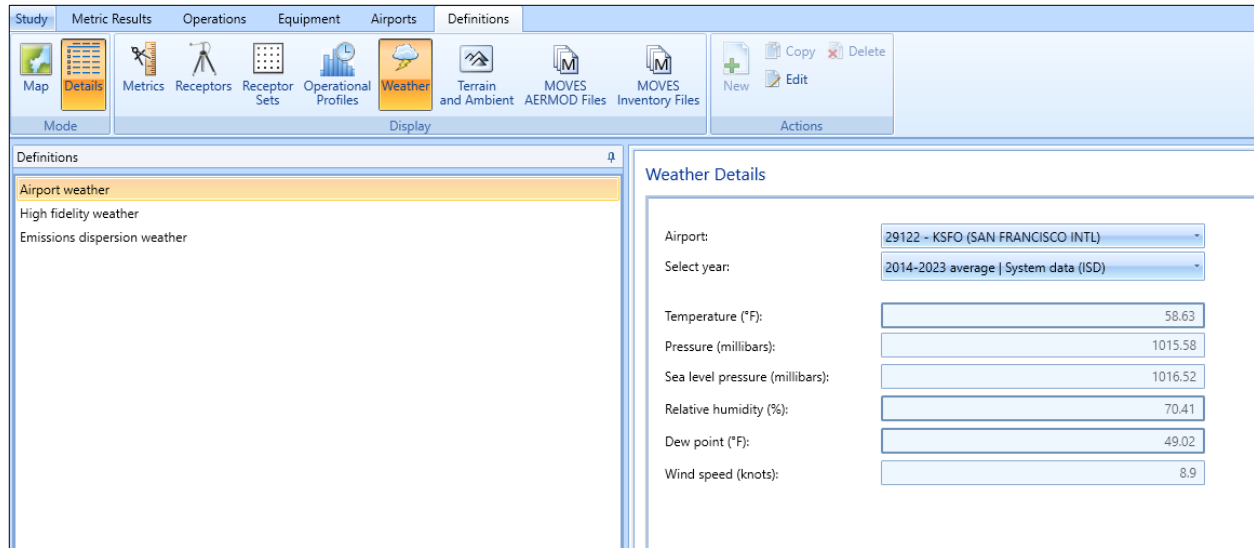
Study Metric Results Operations Equipment Airports Definitions

Map Details
Mode

Metrics Receptors Receptor Sets Operational Profiles Weather Terrain and Ambient MOVES AERMOD Files MOVES Inventory Files
Display

New Copy Delete Edit
Actions

Definitions

Airport weather
High fidelity weather
Emissions dispersion weather

Weather Details

Airport: 29122 - KSFO (SAN FRANCISCO INTL)
Select year: 2014-2023 average | System data (ISD)

Temperature (°F): 58.63
Pressure (millibars): 1015.58
Sea level pressure (millibars): 1016.52
Relative humidity (%): 70.41
Dew point (°F): 49.02
Wind speed (knots): 8.9